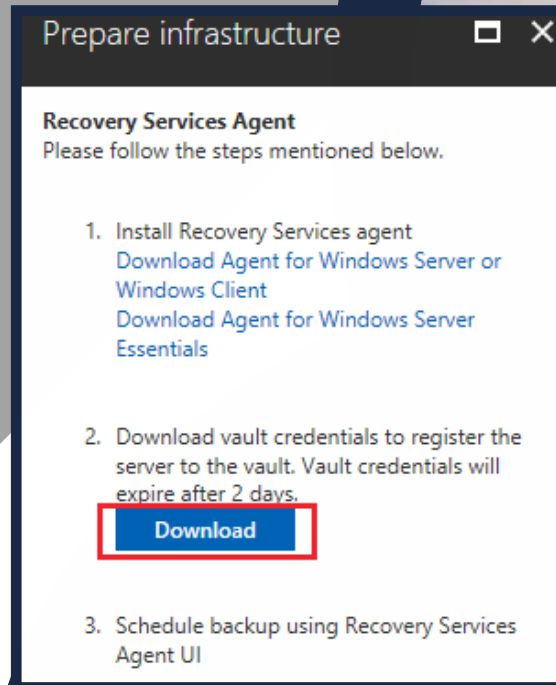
Prepare infrastructure

Recovery Services Agent
Please follow the steps mentioned below.

1. Install Recovery Services agent
Download Agent for Windows Server or Windows Client
Download Agent for Windows Server Essentials

2. Download vault credentials to register the server to the vault. Vault credentials will expire after 2 days.
Download

3. Schedule backup using Recovery Services Agent UI